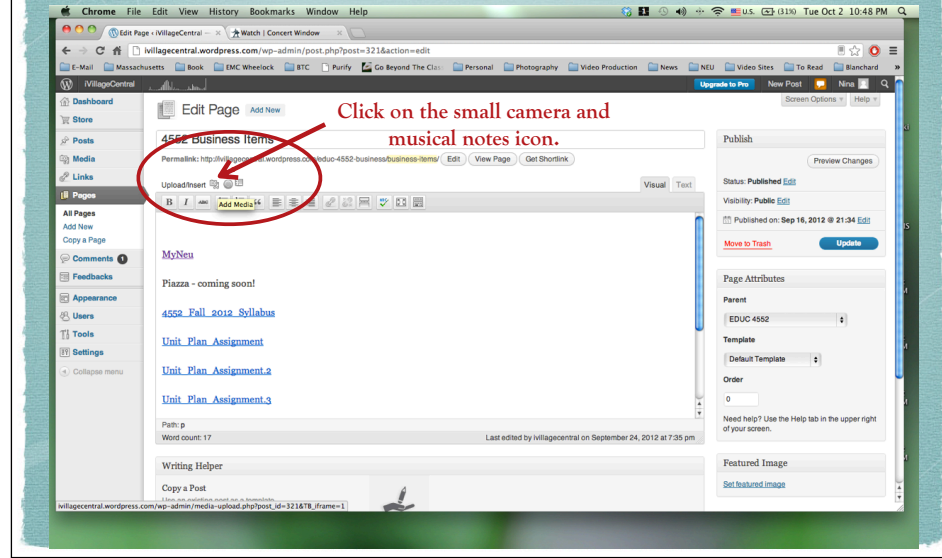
Chrome File Edit View History Bookmarks Window Help

U.S. (31%) Tue Oct 2 10:48 PM

Edit Page ‹ iVillageCentral — × Watch | Concert Window ×

ivillagecentral.wordpress.com/wp-admin/post.php?post=321&action=edit

E-Mail Massachusetts Book EMC Wheelock BTC Purify Go Beyond The Clas Personal Photography Video Production News NEU Video Sites To Read Blanchard »

iVillageCentral Upgrade to Pro New Post Nina

Dashboard
Store
Posts
Media
Links
Pages
All Pages
Add New
Copy a Page
Comments 1
Feedbacks
Appearance
Users
Tools
Settings
Collapse menu

Edit Page Add New

Click on the small camera and musical notes icon.

Screen Options ▾ Help ▾

4552 Business Items

Permalink: http://ivillagece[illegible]l.wordpress.co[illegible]/educ-4552-business/business-items/ Edit View Page Get Shortlink

Upload/Insert

Visual Text

Add Media

MyNeu

Piazza - coming soon!

4552 Fall 2012 Syllabus

Unit Plan Assignment

Unit Plan Assignment.2

Unit Plan Assignment.3

Path: p
Word count: 17

Last edited by ivillagecentral on September 24, 2012 at 7:35 pm

Publish

Preview Changes

Status: Published Edit

Visibility: Public Edit

Published on: Sep 16, 2012 @ 21:34 Edit

Move to Trash

Update

Page Attributes

Parent

EDUC 4552

Template

Default Template

Order

0

Need help? Use the Help tab in the upper right of your screen.

Writing Helper

Copy a Post

Featured Image

Set featured image

ivillagecentral.wordpress.com/wp-admin/media-upload.php?post_id=321&TB_iframe=1